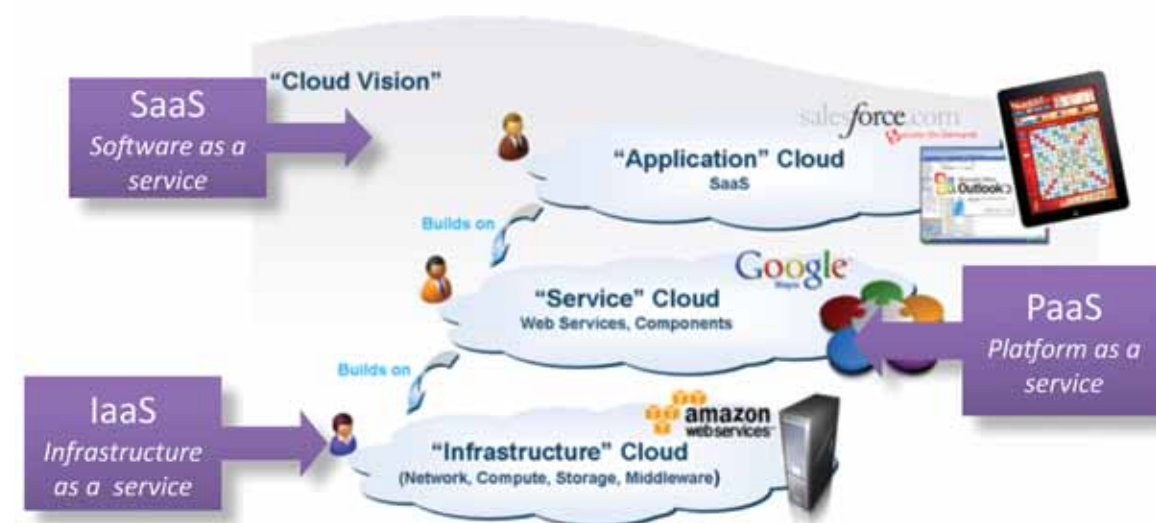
SaaS
Software as a service

"Cloud Vision"

salesforce.com
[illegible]

"Application" Cloud
SaaS

Outlook

Builds on

Google
Maps

"Service" Cloud
Web Services, Components

PaaS
Platform as a service

Builds on

IaaS
Infrastructure as a service

amazon
webservices

"Infrastructure" Cloud
(Network, Compute, Storage, Middleware)